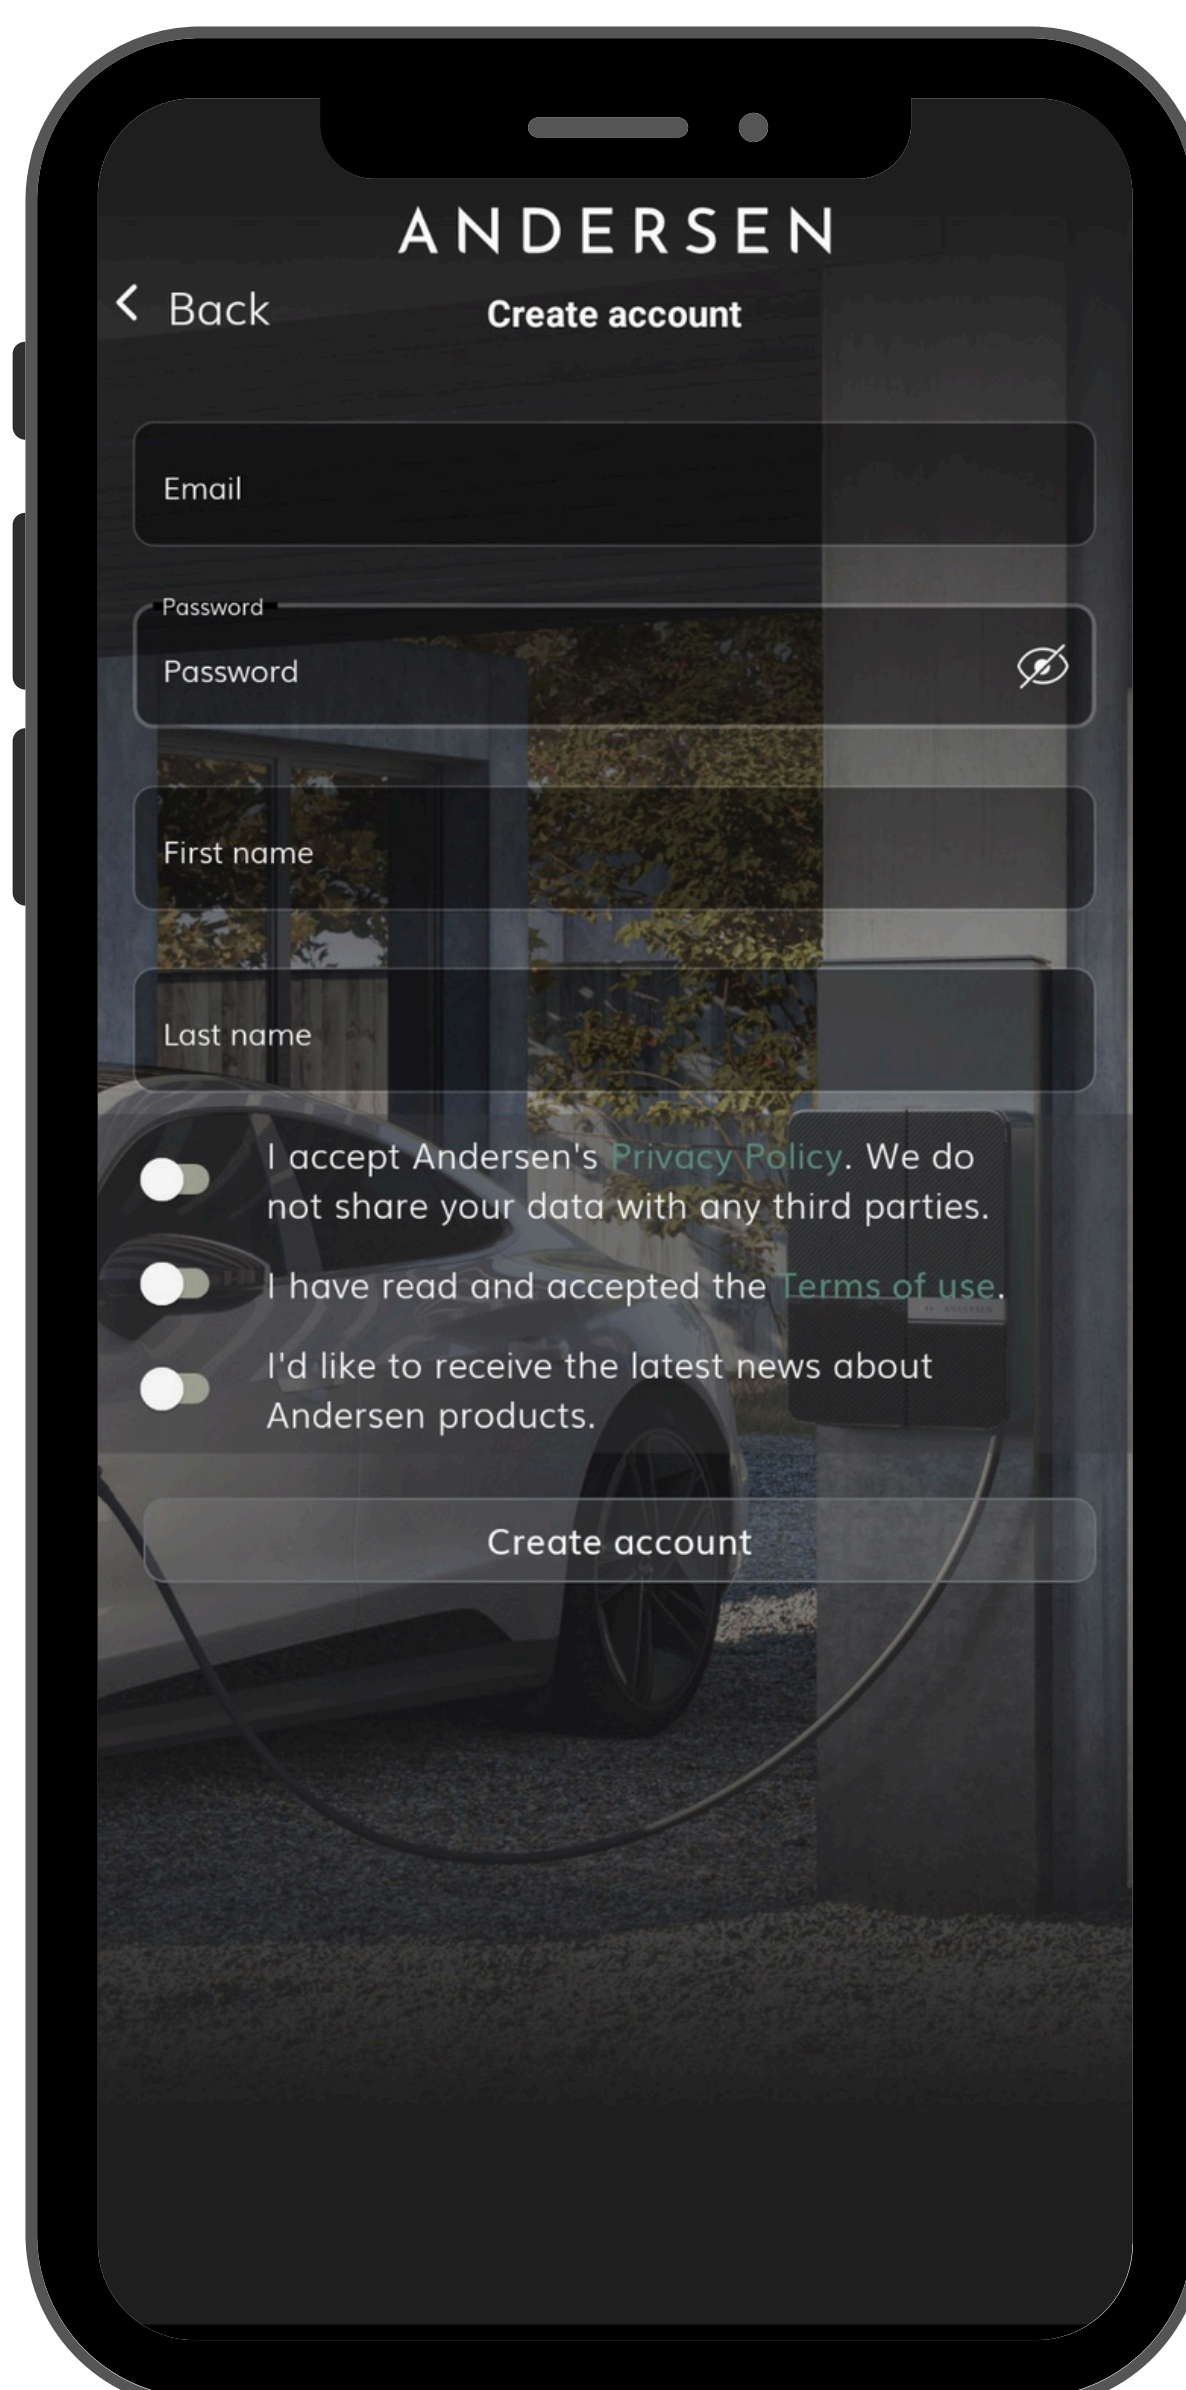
ANDERSEN

< Back

Create account

Email

Password

Password

First name

Last name

I accept Andersen's Privacy Policy. We do not share your data with any third parties.

I have read and accepted the Terms of use.

I'd like to receive the latest news about Andersen products.

Create account